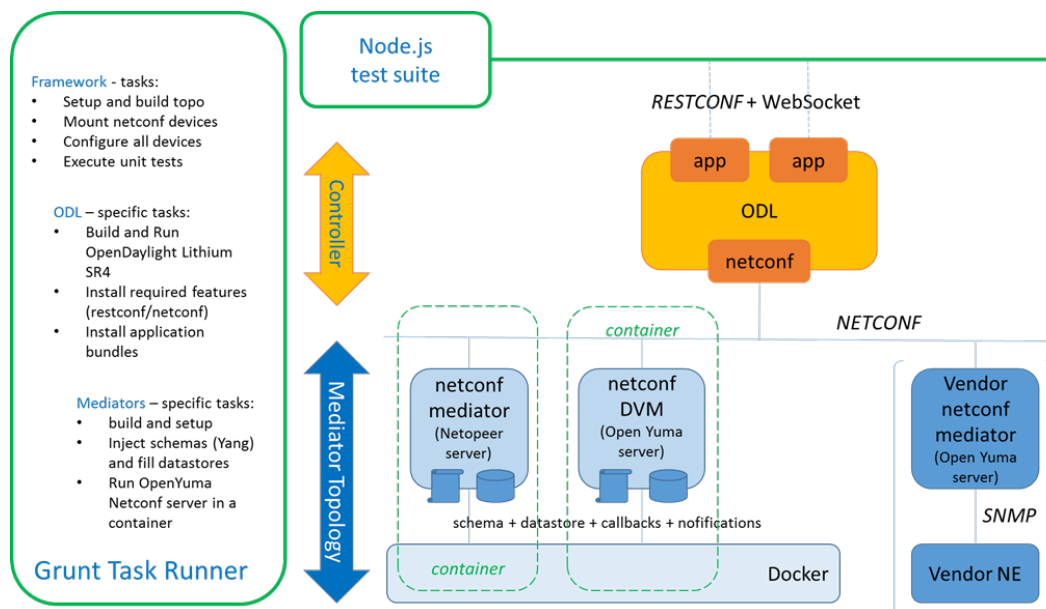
Framework - tasks:
- Setup and build topo
- Mount netconf devices
- Configure all devices
- Execute unit tests

ODL – specific tasks:
- Build and Run OpenDaylight Lithium SR4
- Install required features (restconf/netconf)
- Install application bundles

Mediators – specific tasks:
- build and setup
- Inject schemas (Yang) and fill datastores
- Run OpenYuma Netconf server in a container

Grunt Task Runner

Node.js test suite

Controller

Mediator Topology

RESTCONF + WebSocket

app

app

ODL

netconf

NETCONF

container

netconf mediator (Netopeer server)

netconf DVM (Open Yuma server)

Vendor netconf mediator (Open Yuma server)

schema + datastore + callbacks + nofifications

SNMP

container

Docker

Vendor NE